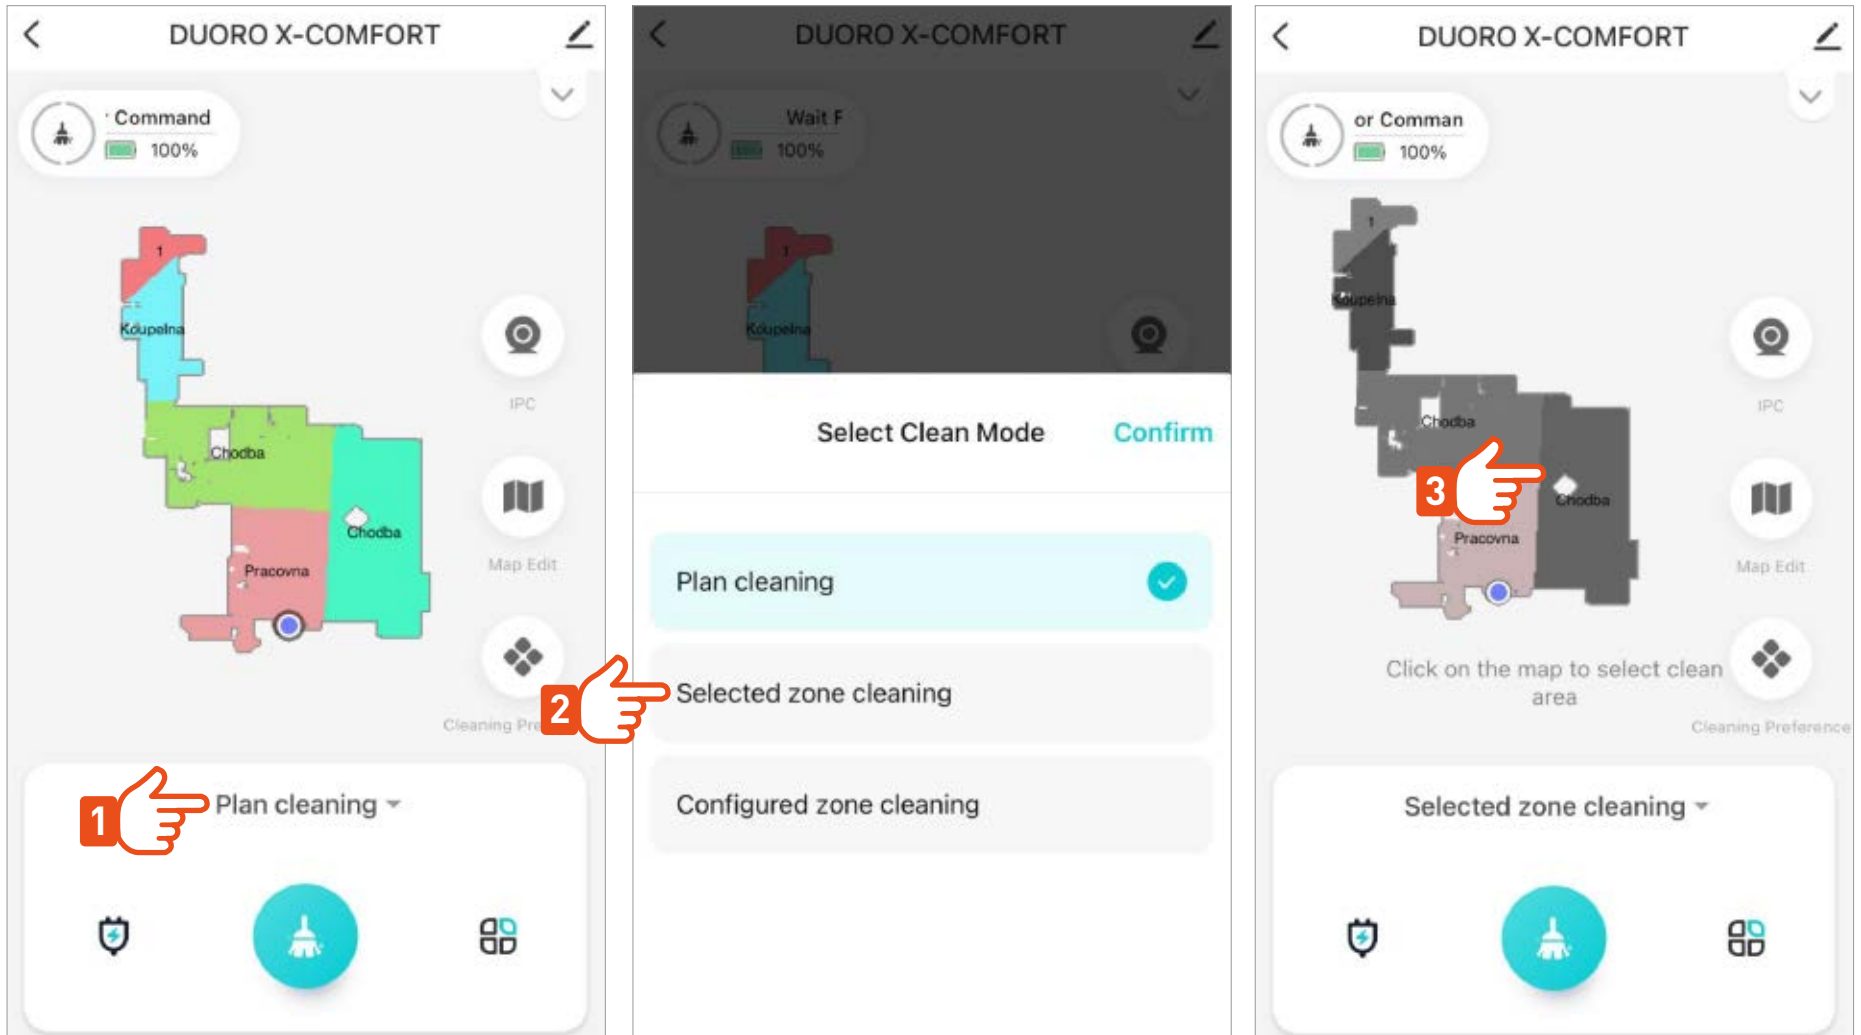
DUORO X-COMFORT

Command
100%

1
Koupelna
Chodba
Chodba
Pracovna

IPC
Map Edit
Cleaning Pre

1 Plan cleaning

DUORO X-COMFORT

Wait F
100%

1
Koupelna

Select Clean Mode Confirm

Plan cleaning

2 Selected zone cleaning

Configured zone cleaning

DUORO X-COMFORT

or Comman
100%

1
Koupelna
Chodba
3
Chodba
Pracovna

IPC
Map Edit

Click on the map to select clean area

Cleaning Preference

Selected zone cleaning